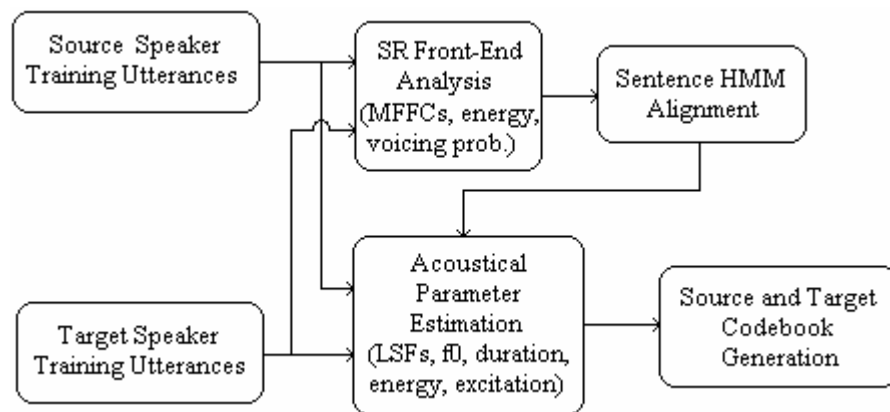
Source Speaker Training Utterances

SR Front-End Analysis (MFFCs, energy, voicing prob.)

Sentence HMM Alignment

Acoustical Parameter Estimation (LSFs, f0, duration, energy, excitation)

Source and Target Codebook Generation

Target Speaker Training Utterances